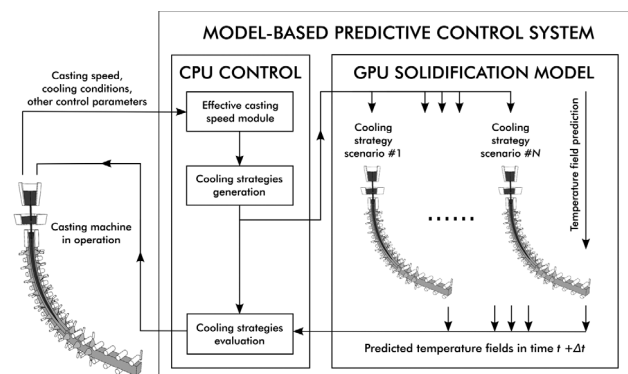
MODEL-BASED PREDICTIVE CONTROL SYSTEM

Casting speed, cooling conditions, other control parameters

CPU CONTROL

Effective casting speed module

Cooling strategies generation

Cooling strategies evaluation

Casting machine in operation

GPU SOLIDIFICATION MODEL

Cooling strategy scenario #1

......

Cooling strategy scenario #N

Temperature field prediction

Predicted temperature fields in time $t + \Delta t$